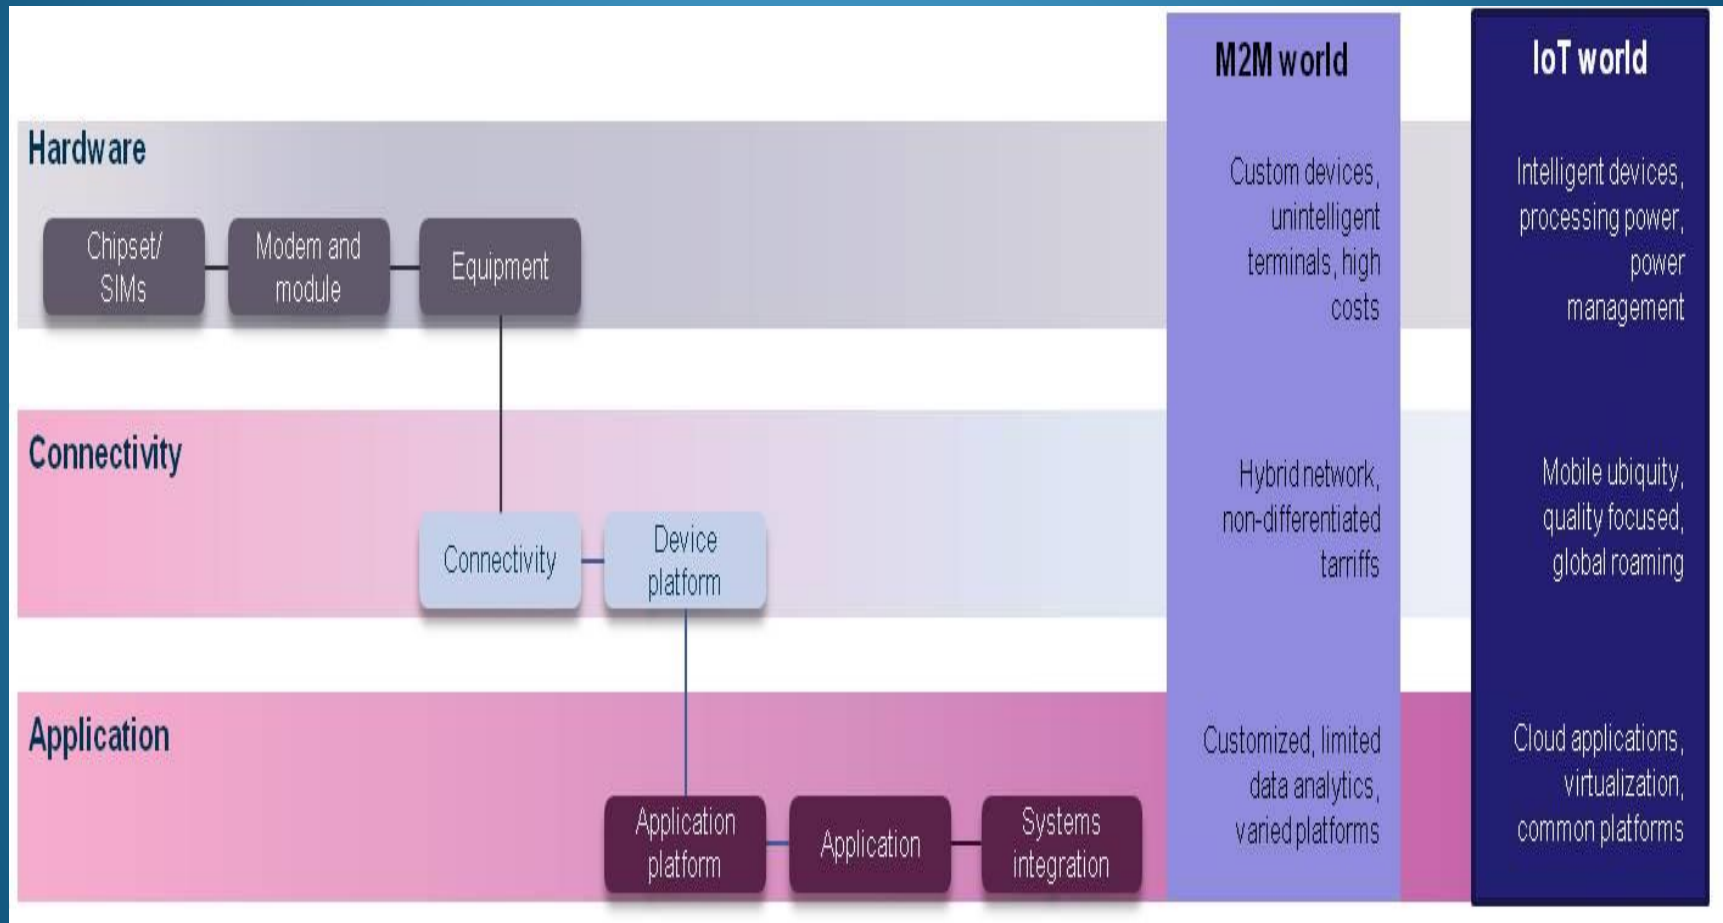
M2M world

IoT world

Hardware

Chipset/ SIMs

Modem and module

Equipment

Custom devices, unintelligent terminals, high costs

Intelligent devices, processing power, power management

Connectivity

Connectivity

Device platform

Hybrid network, non-differentiated tarriffs

Mobile ubiquity, quality focused, global roaming

Application

Application platform

Application

Systems integration

Customized, limited data analytics, varied platforms

Cloud applications, virtualization, common platforms